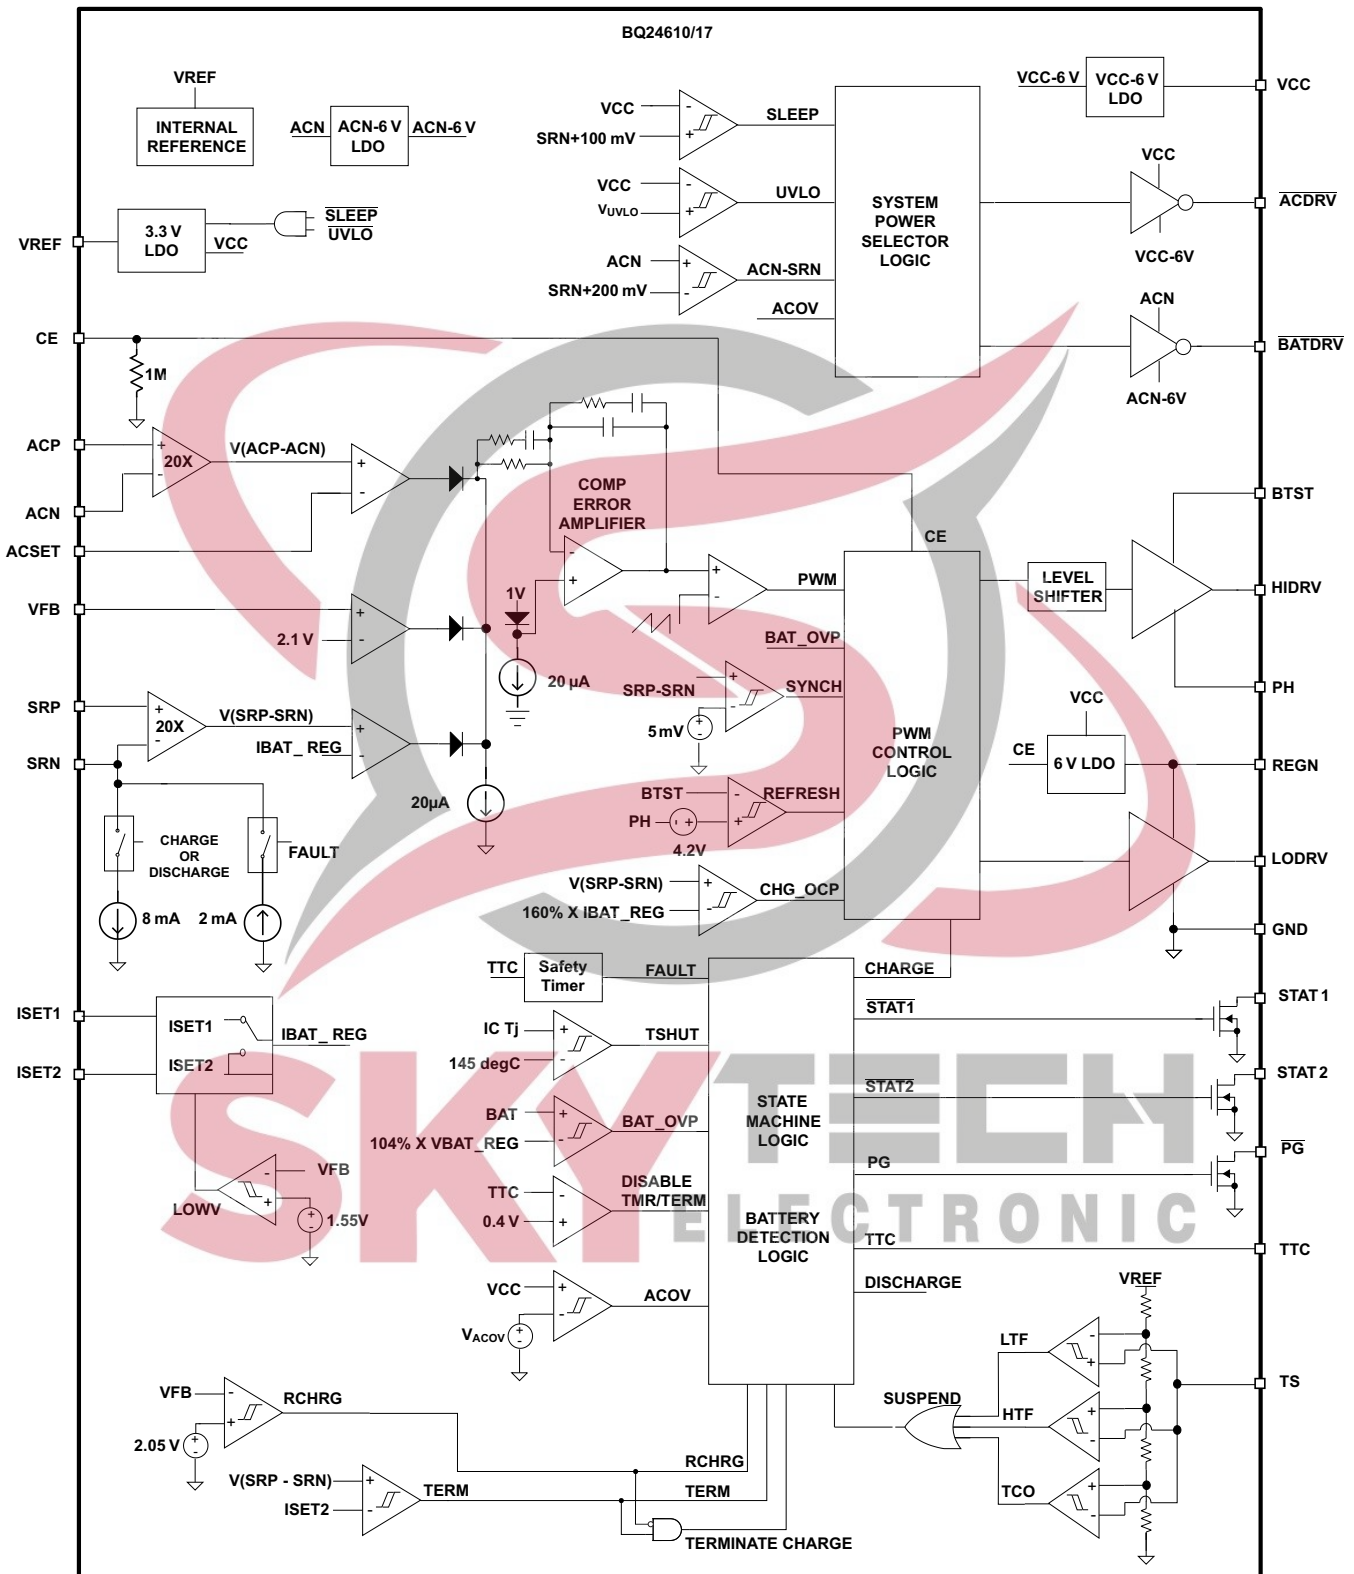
BQ24610/17

VREF
INTERNAL REFERENCE
ACN
ACN-6 V LDO
ACN-6 V
VCC
SRN+100 mV
SLEEP
VCC-6 V
VCC-6 V LDO
VCC
VCC
$V_{UVLO}$
UVLO
SYSTEM POWER SELECTOR LOGIC
VCC
ACDRV
VREF
3.3 V LDO
VCC
SLEEP
UVLO
ACN
SRN+200 mV
ACN-SRN
ACOV
VCC-6V
ACN
CE
BATDRV
1M
ACN-6V
ACP
20X
V(ACP-ACN)
ACN
COMP ERROR AMPLIFIER
BTST
ACSET
CE
VFB
2.1 V
1V
PWM
LEVEL SHIFTER
HIDRV
20 μA
BAT_OVP
SRP-SRN
SYNCH
PH
SRP
20X
V(SRP-SRN)
IBAT_ REG
5 mV
VCC
SRN
PWM CONTROL LOGIC
CE
6 V LDO
REGN
20μA
BTST
REFRESH
PH
4.2V
CHARGE OR DISCHARGE
FAULT
LODRV
V(SRP-SRN)
160% X IBAT_REG
CHG_OCP
8 mA
2 mA
GND
TTC
Safety Timer
FAULT
CHARGE
ISET1
ISET1
IBAT_ REG
STAT1
STAT 1
IC Tj
TSHUT
ISET2
ISET2
145 degC
STAT2
STAT 2
BAT
BAT_OVP
STATE MACHINE LOGIC
104% X VBAT_REG
PG
VFB
PG
TTC
DISABLE TMR/TERM
LOWV
1.55V
0.4 V
BATTERY DETECTION LOGIC
TTC
TTC
DISCHARGE
VCC
ACOV
VREF
$V_{ACOV}$
LTF
TS
VFB
RCHRG
SUSPEND
HTF
2.05 V
RCHRG
V(SRP - SRN)
TERM
TERM
TCO
ISET2
TERMINATE CHARGE
SKYTECH ELECTRONIC